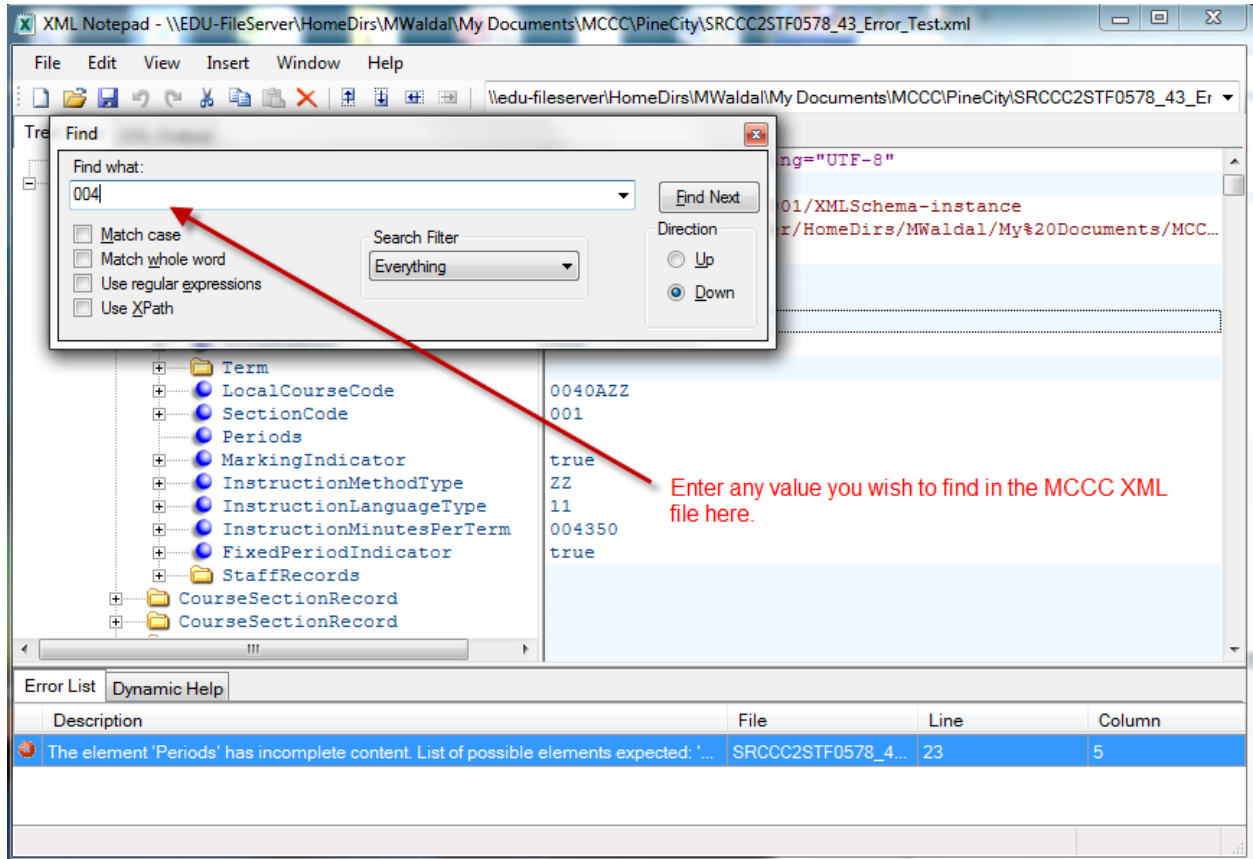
XML Notepad - \\EDU-FileServer\HomeDirs\MWaldal\My Documents\MCCC\PineCity\SRCCC2STF0578_43_Error_Test.xml

File Edit View Insert Window Help

\\edu-fileserver\HomeDirs\MWaldal\My Documents\MCCC\PineCity\SRCCC2STF0578_43_Er

Tre

Find

Find what:

004

Find Next

Match case

Match whole word

Use regular expressions

Use XPath

Search Filter

Everything

Direction

Up

Down

ng="UTF-8"

01/XMLSchema-instance

r/HomeDirs/MWaldal/My%20Documents/MCC…

Term

LocalCourseCode 0040AZZ

SectionCode 001

Periods

MarkingIndicator true

InstructionMethodType ZZ

InstructionLanguageType 11

InstructionMinutesPerTerm 004350

FixedPeriodIndicator true

StaffRecords

CourseSectionRecord

CourseSectionRecord

Enter any value you wish to find in the MCCC XML file here.

Error List Dynamic Help

| Description | File | Line | Column |
|---|---|---|---|
| The element 'Periods' has incomplete content. List of possible elements expected: '… | SRCCC2STF0578_4… | 23 | 5 |